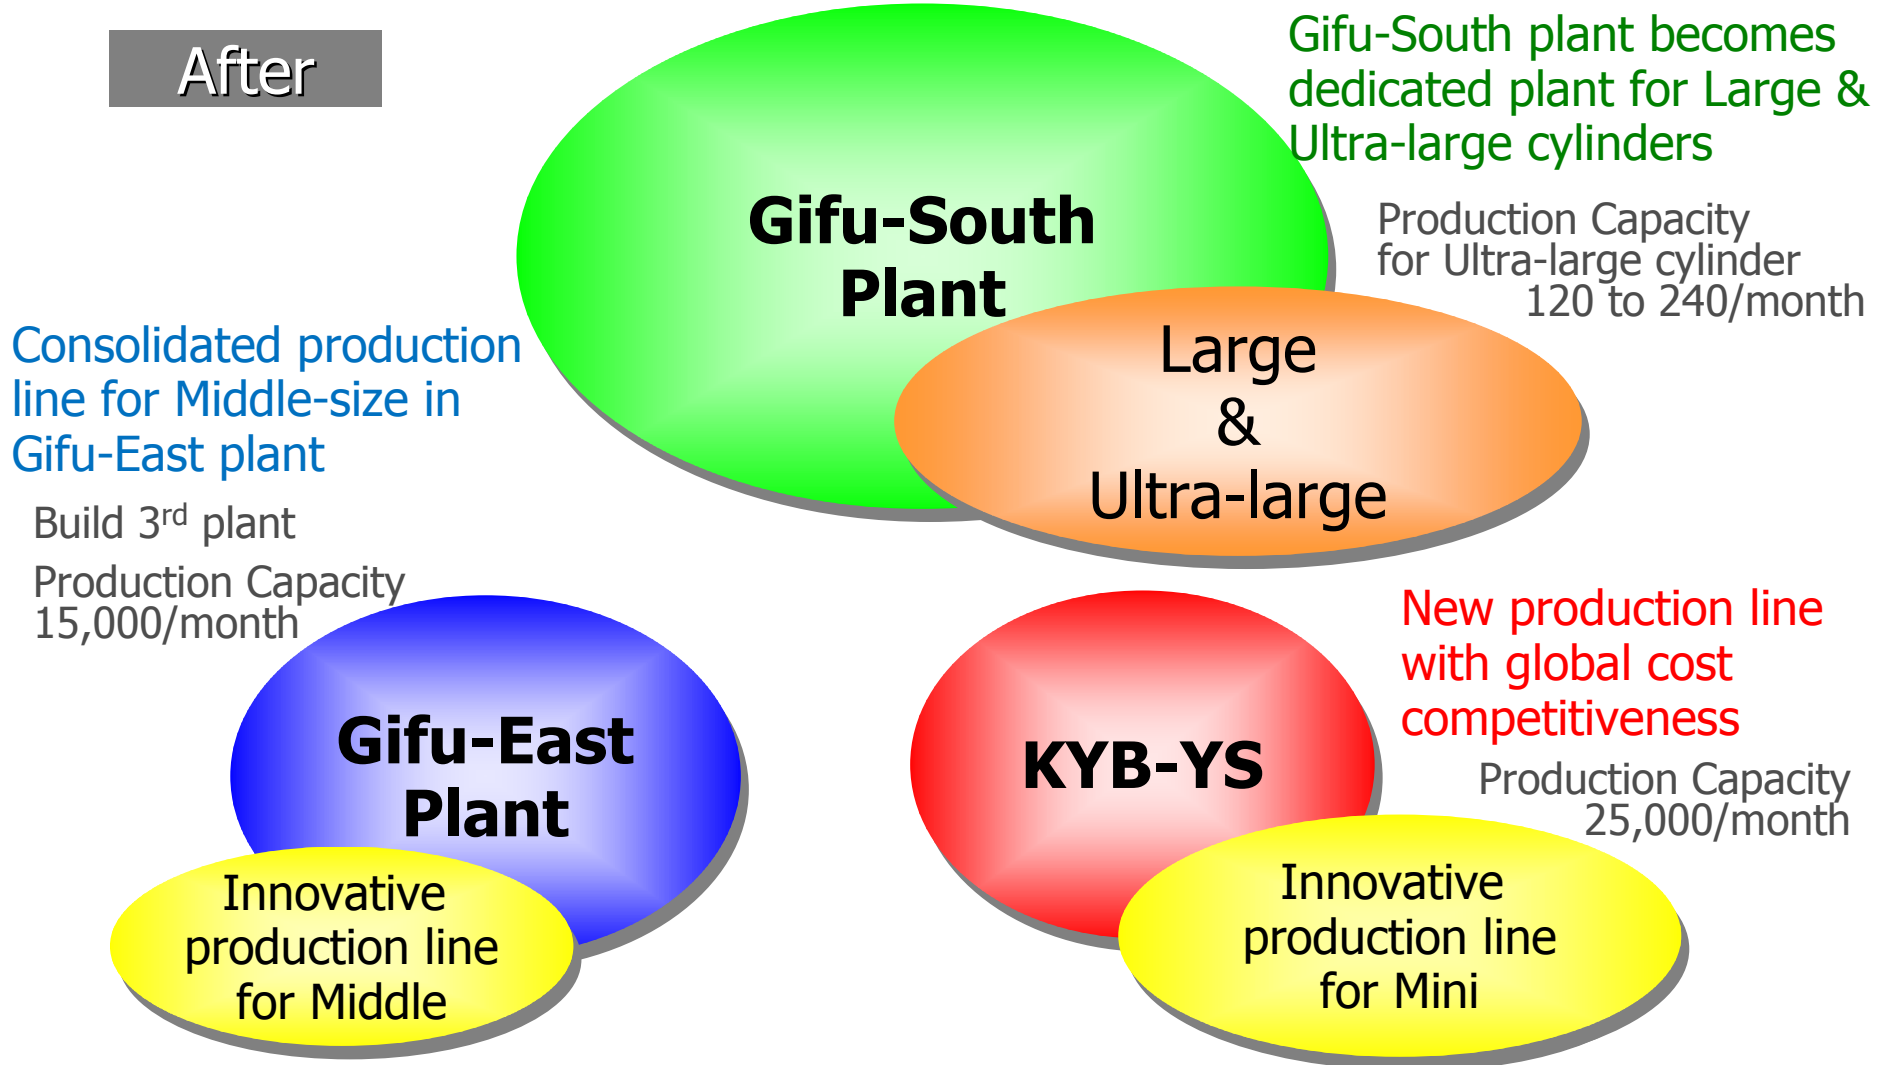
After

Gifu-South plant becomes dedicated plant for Large & Ultra-large cylinders

Gifu-South Plant

Production Capacity for Ultra-large cylinder 120 to 240/month

Large & Ultra-large

Consolidated production line for Middle-size in Gifu-East plant

Build 3$^{rd}$ plant

Production Capacity 15,000/month

Gifu-East Plant

Innovative production line for Middle

New production line with global cost competitiveness

KYB-YS

Production Capacity 25,000/month

Innovative production line for Mini